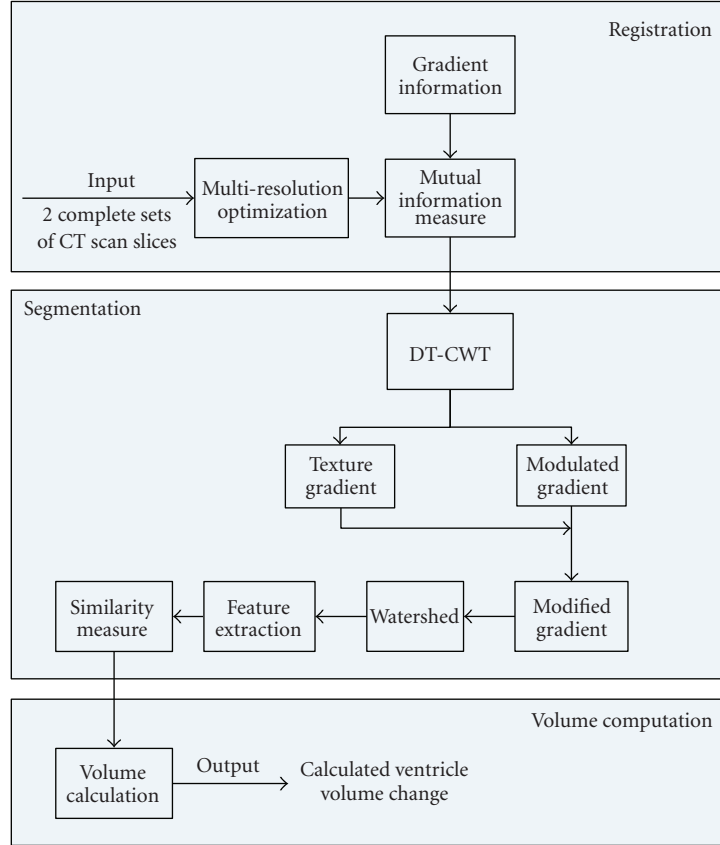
Registration

Gradient information

Input
2 complete sets of CT scan slices

Multi-resolution optimization

Mutual information measure

Segmentation

DT-CWT

Texture gradient

Modulated gradient

Similarity measure

Feature extraction

Watershed

Modified gradient

Volume computation

Volume calculation

Output

Calculated ventricle volume change